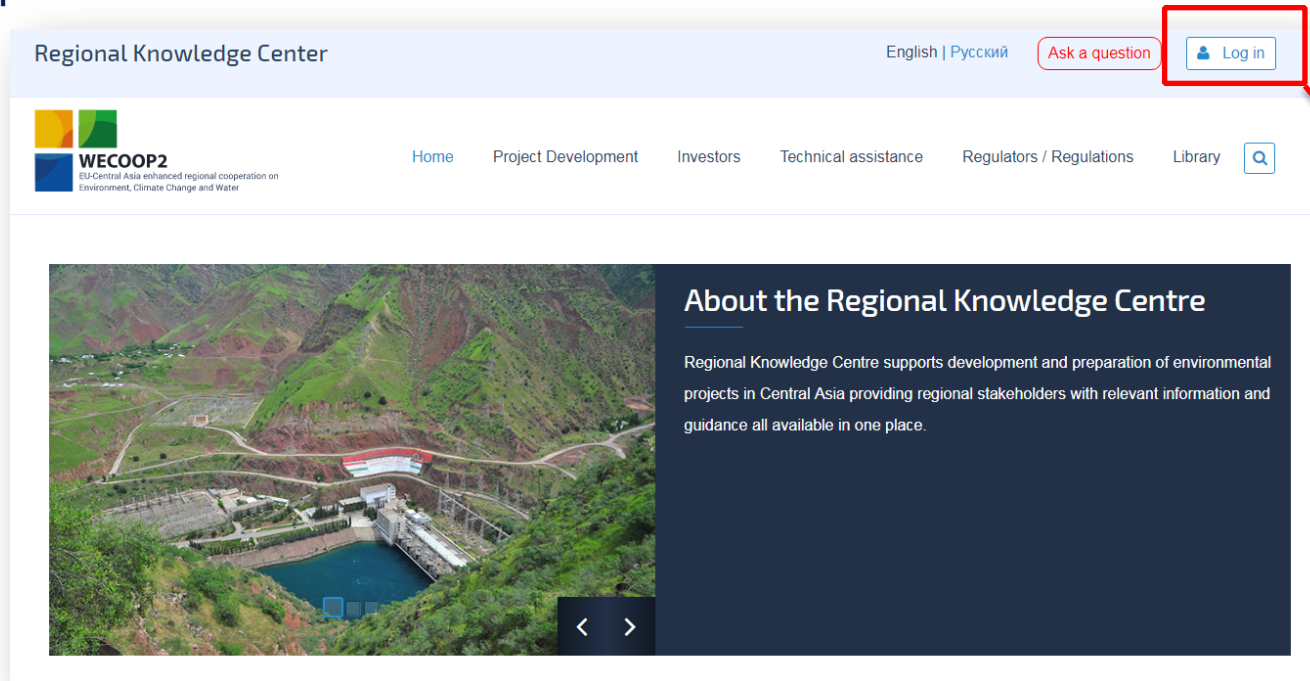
Regional Knowledge Center

English | Русский

Ask a question

Log in

WECOOP2
EU-Central Asia enhanced regional cooperation on Environment, Climate Change and Water

Home | Project Development | Investors | Technical assistance | Regulators / Regulations | Library

About the Regional Knowledge Centre

Regional Knowledge Centre supports development and preparation of environmental projects in Central Asia providing regional stakeholders with relevant information and guidance all available in one place.